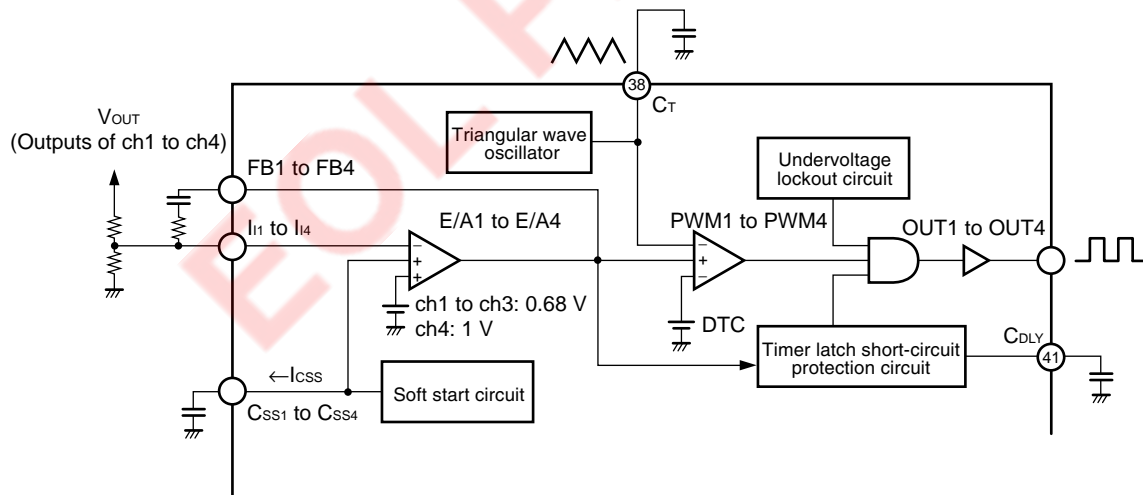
38
$C_T$
$V_{OUT}$
(Outputs of ch1 to ch4)
Triangular wave oscillator
Undervoltage lockout circuit
FB1 to FB4
$I_{I1}$ to $I_{I4}$
E/A1 to E/A4
PWM1 to PWM4
OUT1 to OUT4
−
+
+
−
+
ch1 to ch3: 0.68 V
ch4: 1 V
DTC
$C_{DLY}$
41
Timer latch short-circuit protection circuit
←$I_{CSS}$
Soft start circuit
$C_{SS1}$ to $C_{SS4}$
EOL